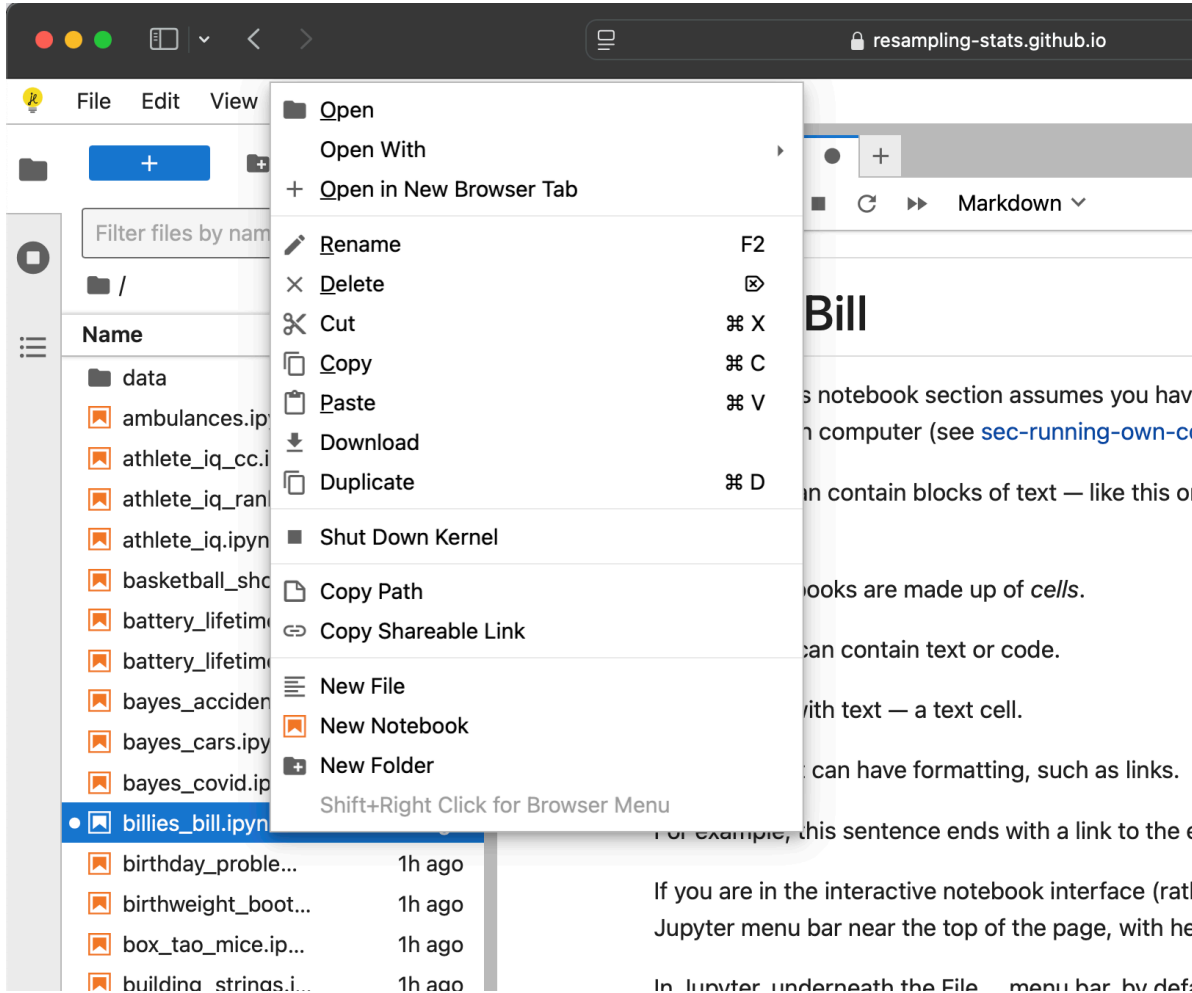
resampling-stats.github.io

File Edit View

+

Filter files by nam

/

Name

data
ambulances.ipy
athlete_iq_cc.i
athlete_iq_rank
athlete_iq.ipyn
basketball_sho
battery_lifetim
battery_lifetim
bayes_acciden
bayes_cars.ipy
bayes_covid.ip
billies_bill.ipyn
birthday_proble... 1h ago
birthweight_boot... 1h ago
box_tao_mice.ip... 1h ago
building_strings.i... 1h ago

Open
Open With
Open in New Browser Tab
Rename F2
Delete
Cut ⌘ X
Copy ⌘ C
Paste ⌘ V
Download
Duplicate ⌘ D
Shut Down Kernel
Copy Path
Copy Shareable Link
New File
New Notebook
New Folder
Shift+Right Click for Browser Menu

Markdown

Bill

s notebook section assumes you hav n computer (see sec-running-own-co

an contain blocks of text — like this o

ooks are made up of cells.

can contain text or code.

vith text — a text cell.

t can have formatting, such as links.

For example, this sentence ends with a link to the e

If you are in the interactive notebook interface (rat Jupyter menu bar near the top of the page, with he

In Jupyter, underneath the File... menu bar, by defa